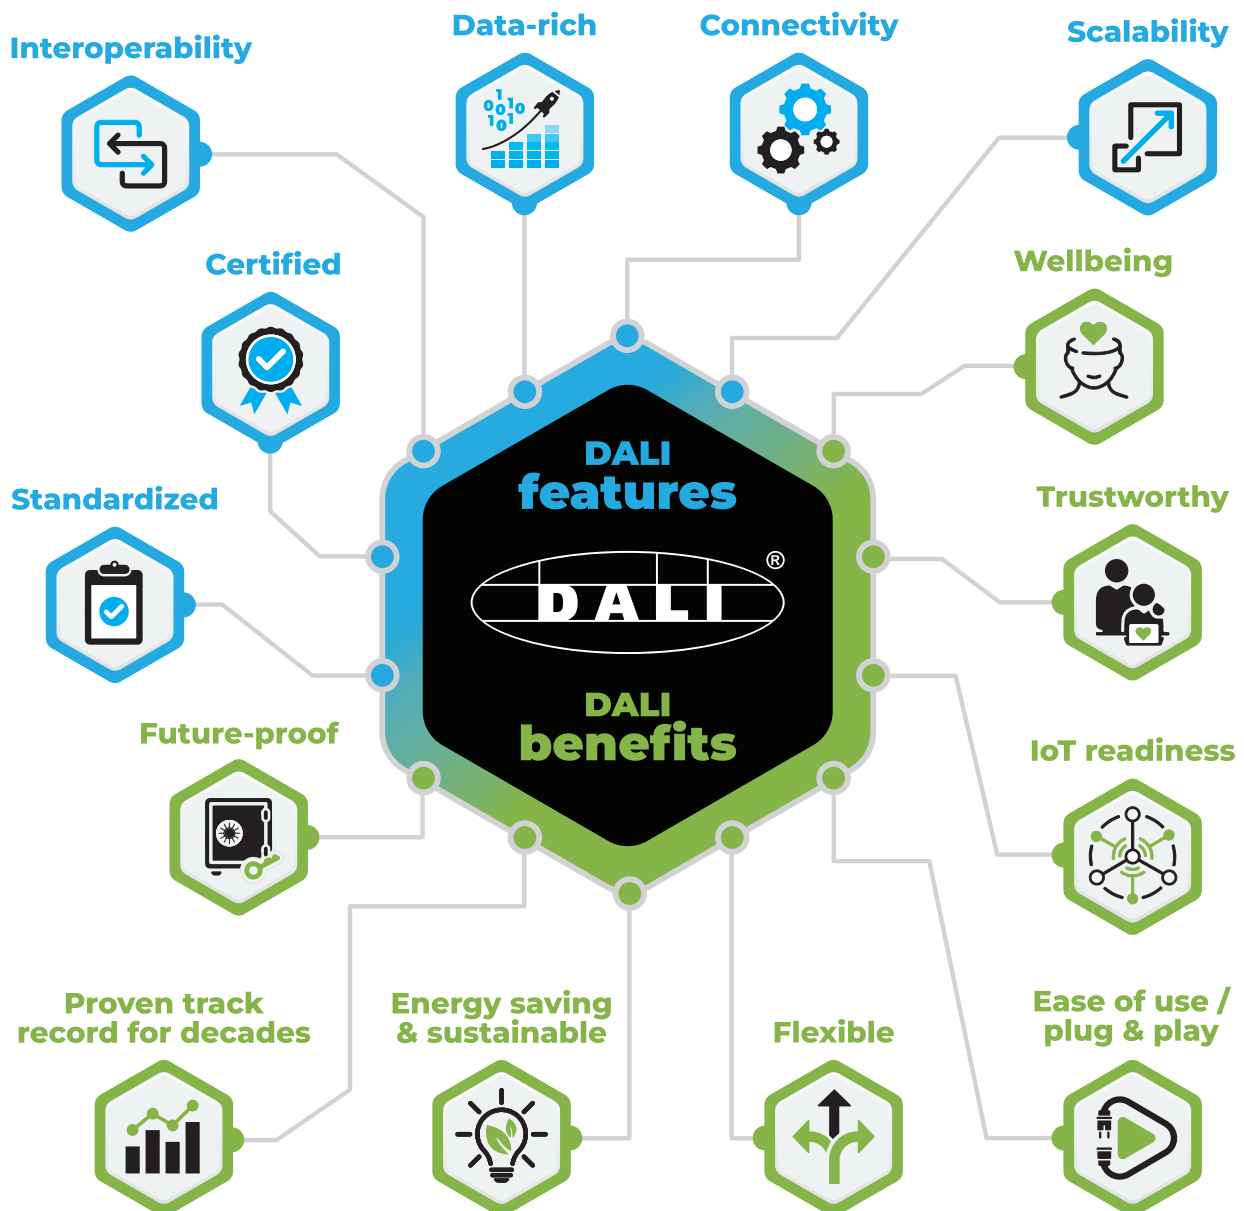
Interoperability

Data-rich

Connectivity

Scalability

Certified

Wellbeing

Standardized

Trustworthy

DALI features

DALI®

DALI benefits

Future-proof

IoT readiness

Proven track record for decades

Energy saving & sustainable

Flexible

Ease of use / plug & play